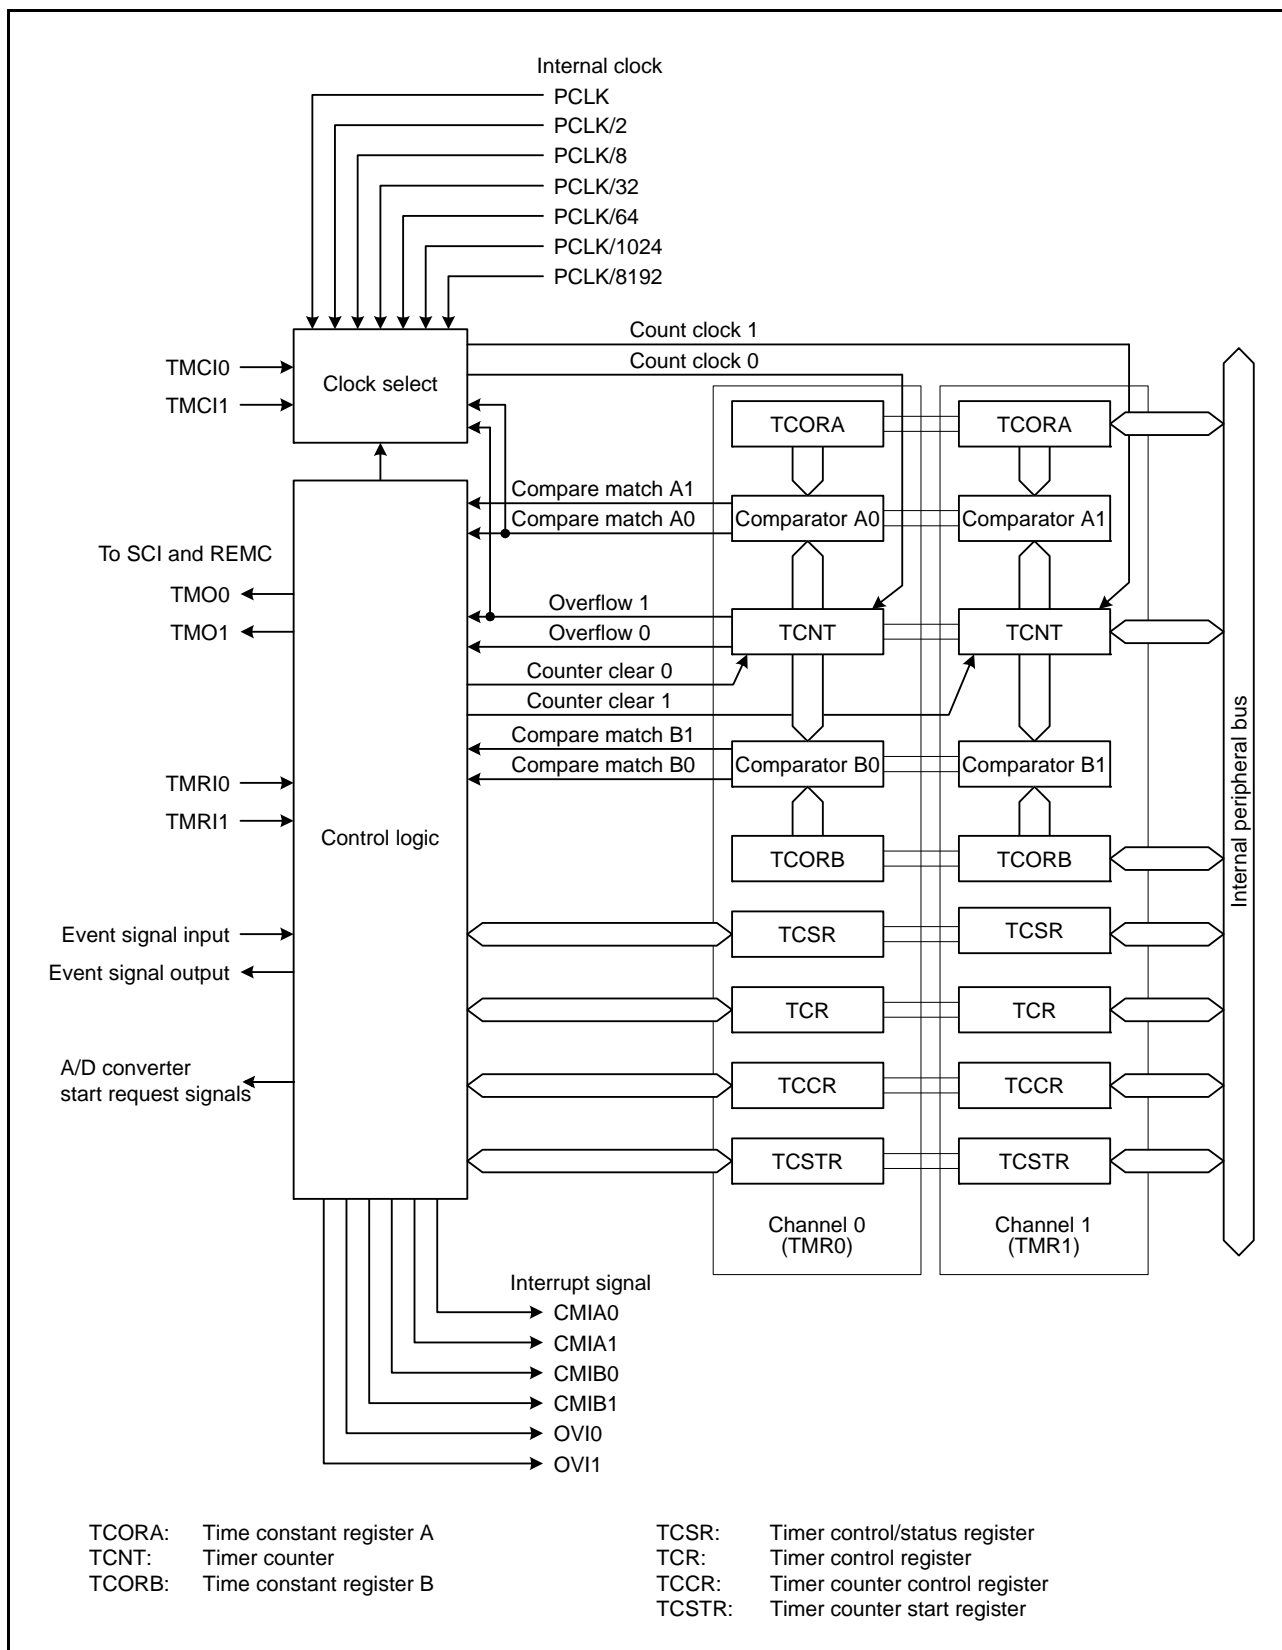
Internal clock
PCLK
PCLK/2
PCLK/8
PCLK/32
PCLK/64
PCLK/1024
PCLK/8192

Count clock 1
Count clock 0

TMCI0
TMCI1
Clock select

TCORA
TCORA

Compare match A1
Compare match A0
Comparator A0
Comparator A1

To SCI and REMC
TMO0
TMO1

Overflow 1
Overflow 0
TCNT
TCNT

Counter clear 0
Counter clear 1

Compare match B1
Compare match B0
Comparator B0
Comparator B1

TMRI0
TMRI1
Control logic

TCORB
TCORB

Internal peripheral bus

Event signal input
Event signal output
TCSR
TCSR

TCR
TCR

A/D converter start request signals
TCCR
TCCR

TCSTR
TCSTR

Channel 0 (TMR0)
Channel 1 (TMR1)

Interrupt signal
CMIA0
CMIA1
CMIB0
CMIB1
OVI0
OVI1

| | |
|---|---|
| TCORA: | Time constant register A |
| TCNT: | Timer counter |
| TCORB: | Time constant register B |

| | |
|---|---|
| TCSR: | Timer control/status register |
| TCR: | Timer control register |
| TCCR: | Timer counter control register |
| TCSTR: | Timer counter start register |